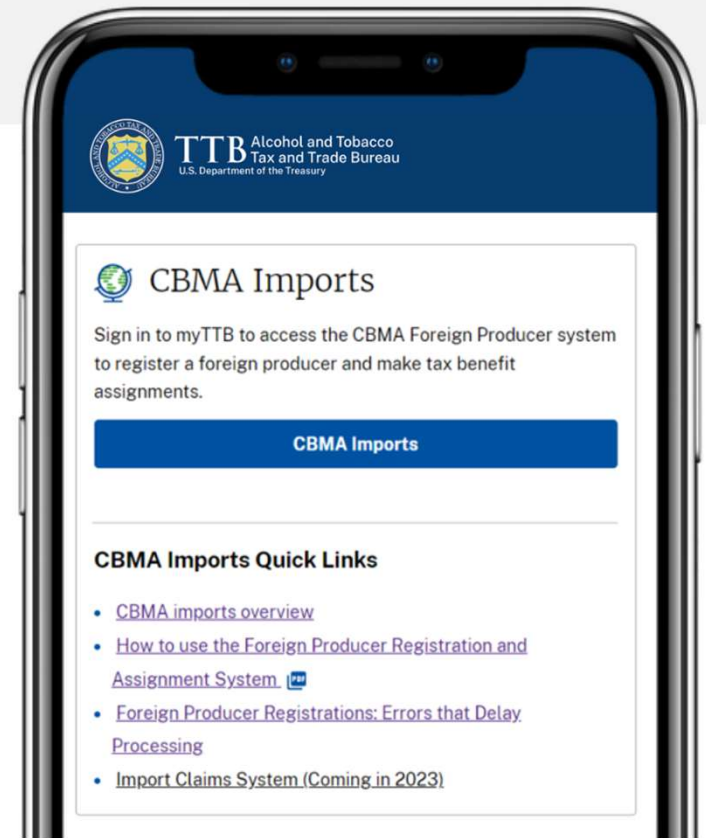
TTB Alcohol and Tobacco Tax and Trade Bureau
U.S. Department of the Treasury

CBMA Imports

Sign in to myTTB to access the CBMA Foreign Producer system to register a foreign producer and make tax benefit assignments.

CBMA Imports

CBMA Imports Quick Links

- CBMA imports overview
- How to use the Foreign Producer Registration and Assignment System PDF
- Foreign Producer Registrations: Errors that Delay Processing
- Import Claims System (Coming in 2023)